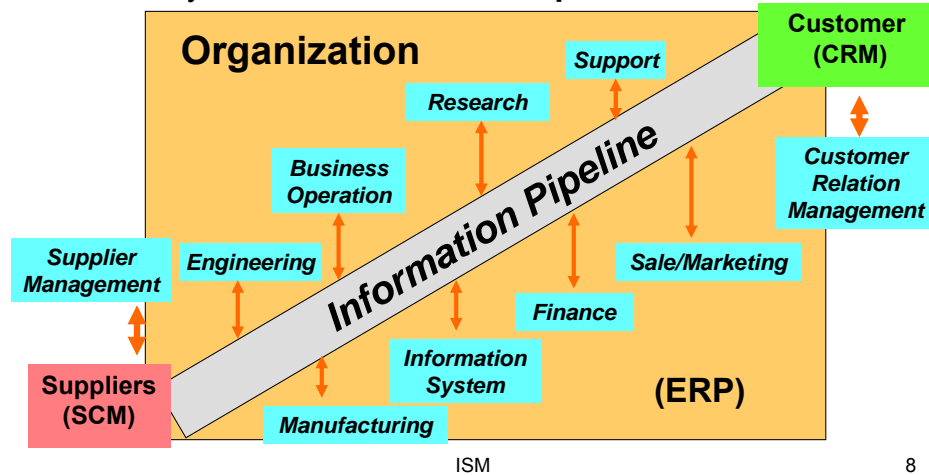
Organization

Customer (CRM)

Support

Research

Business Operation

Information Pipeline

Customer Relation Management

Supplier Management

Engineering

Sale/Marketing

Finance

Information System

Suppliers (SCM)

(ERP)

Manufacturing

ISM

8